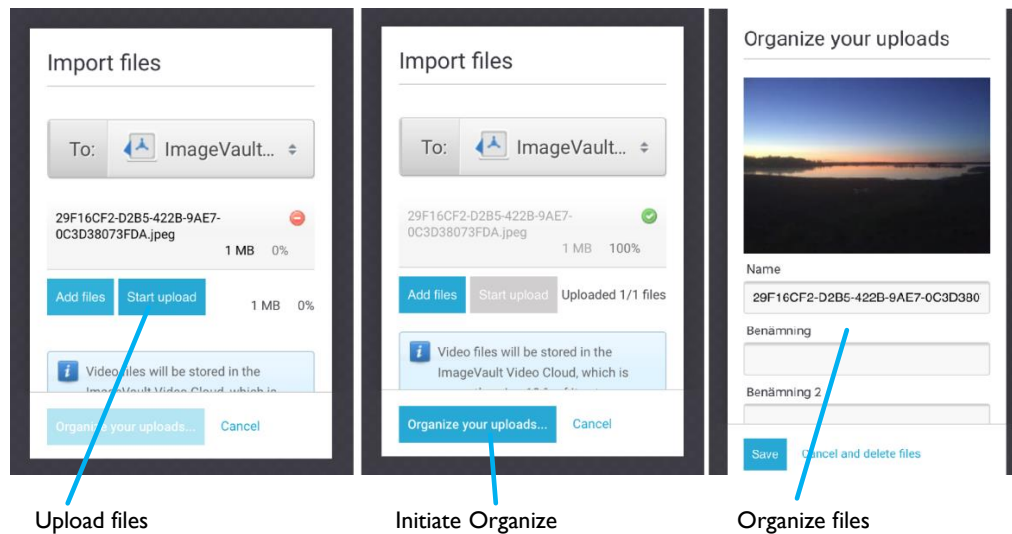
Import files

To: ImageVault...

29F16CF2-D2B5-422B-9AE7-0C3D38073FDA.jpeg

1 MB 0%

Add files Start upload 1 MB 0%

Video files will be stored in the ImageVault Video Cloud, which is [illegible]

Organize your uploads... Cancel

Upload files

Import files

To: ImageVault...

29F16CF2-D2B5-422B-9AE7-0C3D38073FDA.jpeg

1 MB 100%

Add files Start upload Uploaded 1/1 files

Video files will be stored in the ImageVault Video Cloud, which is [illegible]

Organize your uploads... Cancel

Initiate Organize

Organize your uploads

Name

29F16CF2-D2B5-422B-9AE7-0C3D380

Benämning

Benämning 2

Save Cancel and delete files

Organize files